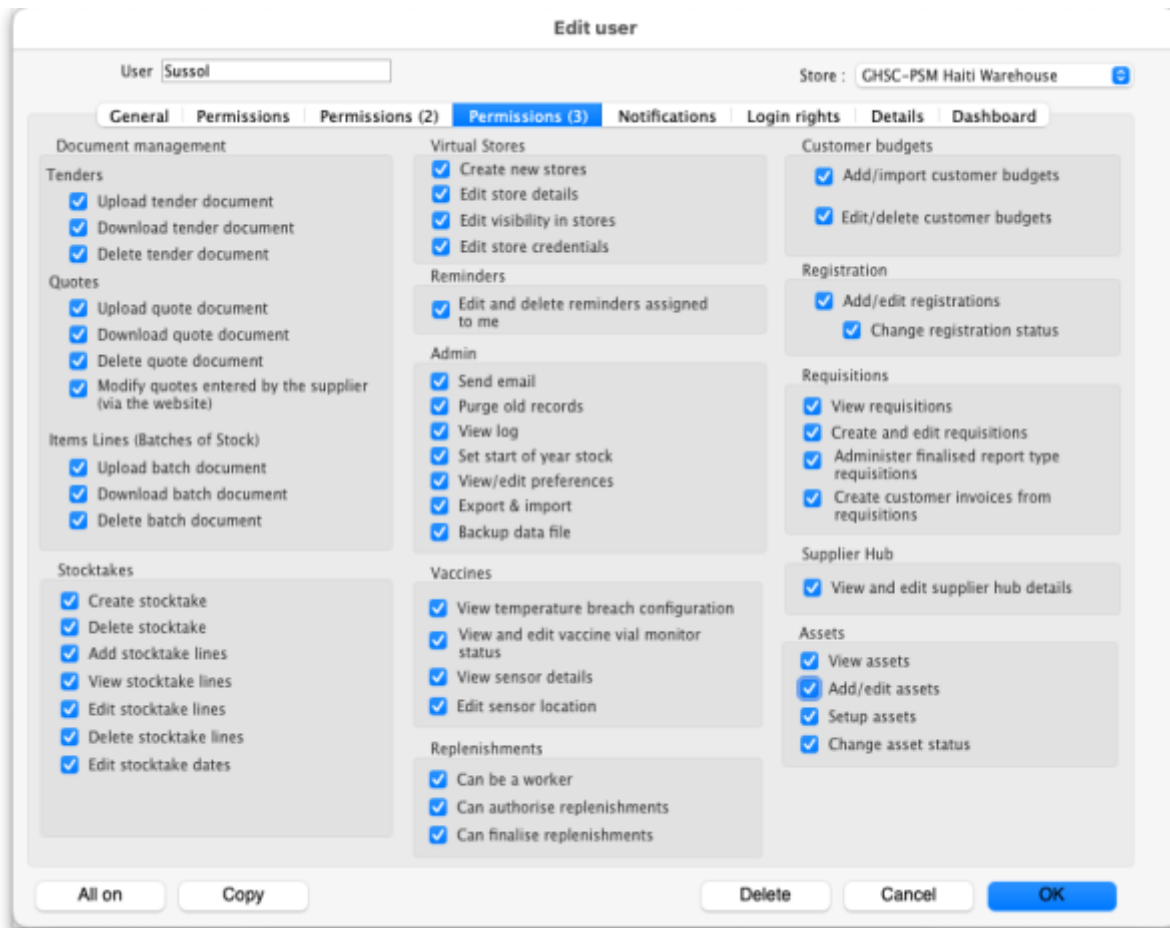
Edit user

User Sussol

Store : GHSC-PSM Haiti Warehouse

General | Permissions | Permissions (2) | Permissions (3) | Notifications | Login rights | Details | Dashboard

Document management

Tenders
Upload tender document
Download tender document
Delete tender document

Quotes
Upload quote document
Download quote document
Delete quote document
Modify quotes entered by the supplier (via the website)

Items Lines (Batches of Stock)
Upload batch document
Download batch document
Delete batch document

Stocktakes
Create stocktake
Delete stocktake
Add stocktake lines
View stocktake lines
Edit stocktake lines
Delete stocktake lines
Edit stocktake dates

Virtual Stores
Create new stores
Edit store details
Edit visibility in stores
Edit store credentials

Reminders
Edit and delete reminders assigned to me

Admin
Send email
Purge old records
View log
Set start of year stock
View/edit preferences
Export & import
Backup data file

Vaccines
View temperature breach configuration
View and edit vaccine vial monitor status
View sensor details
Edit sensor location

Replenishments
Can be a worker
Can authorise replenishments
Can finalise replenishments

Customer budgets
Add/import customer budgets
Edit/delete customer budgets

Registration
Add/edit registrations
Change registration status

Requisitions
View requisitions
Create and edit requisitions
Administer finalised report type requisitions
Create customer invoices from requisitions

Supplier Hub
View and edit supplier hub details

Assets
View assets
Add/edit assets
Setup assets
Change asset status

All on
Copy
Delete
Cancel
OK